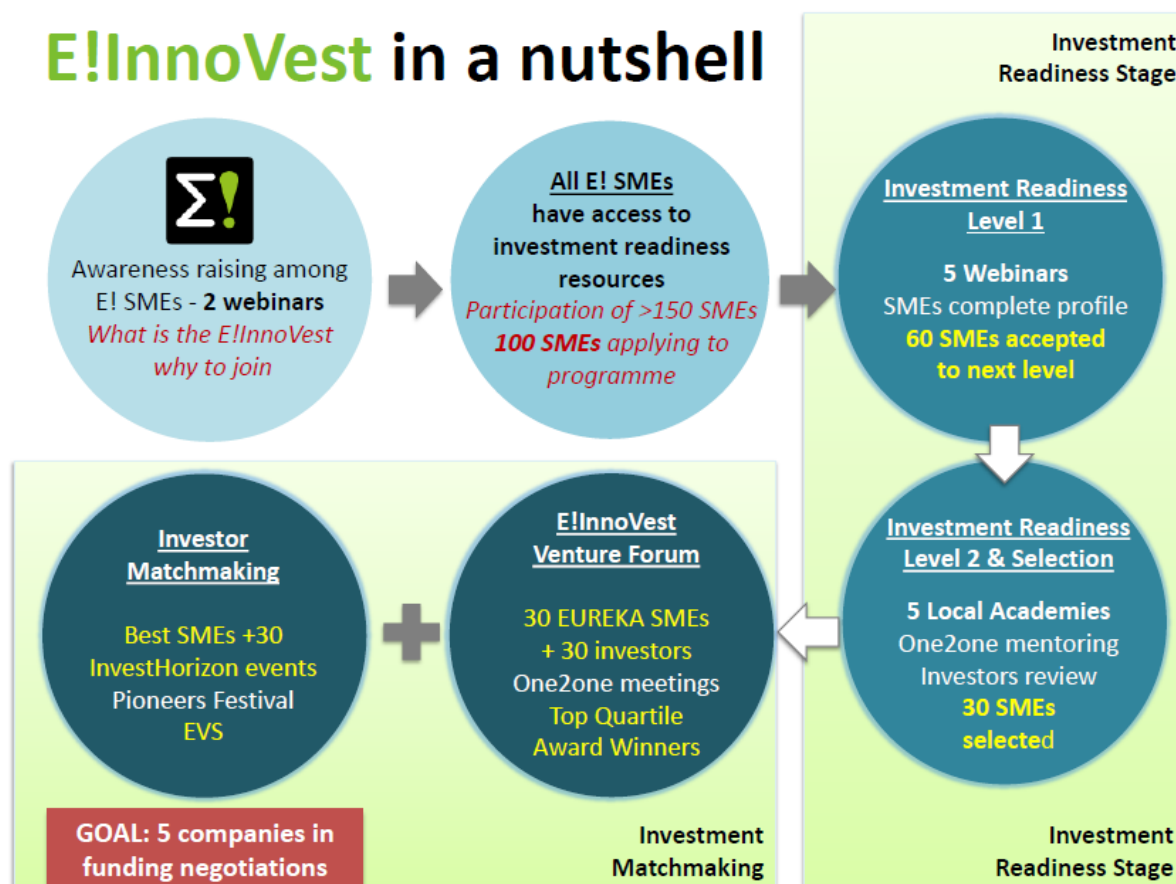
E!InnoVest in a nutshell

Investment Readiness Stage

Σ!

Awareness raising among E! SMEs - 2 webinars
What is the E!InnoVest why to join

All E! SMEs
have access to investment readiness resources
Participation of >150 SMEs
100 SMEs applying to programme

Investment Readiness Level 1

5 Webinars
SMEs complete profile
60 SMEs accepted to next level

Investment Readiness Level 2 & Selection

5 Local Academies
One2one mentoring
Investors review
30 SMEs selected

E!InnoVest Venture Forum

30 EUREKA SMEs
+ 30 investors
One2one meetings
Top Quartile
Award Winners

Investor Matchmaking

Best SMEs +30
InvestHorizon events
Pioneers Festival
EVS

GOAL: 5 companies in funding negotiations

Investment Matchmaking

Investment Readiness Stage